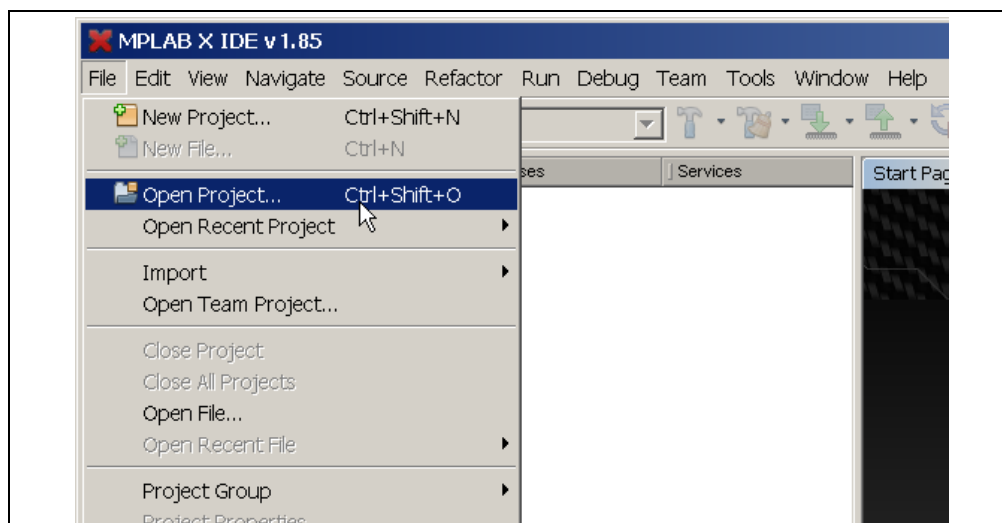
MPLAB X IDE v1.85

File Edit View Navigate Source Refactor Run Debug Team Tools Window Help

New Project... Ctrl+Shift+N
New File... Ctrl+N
Open Project... Ctrl+Shift+O
Open Recent Project
Import
Open Team Project...
Close Project
Close All Projects
Open File...
Open Recent File
Project Group
Project Properties

ses
Services
Start Pag